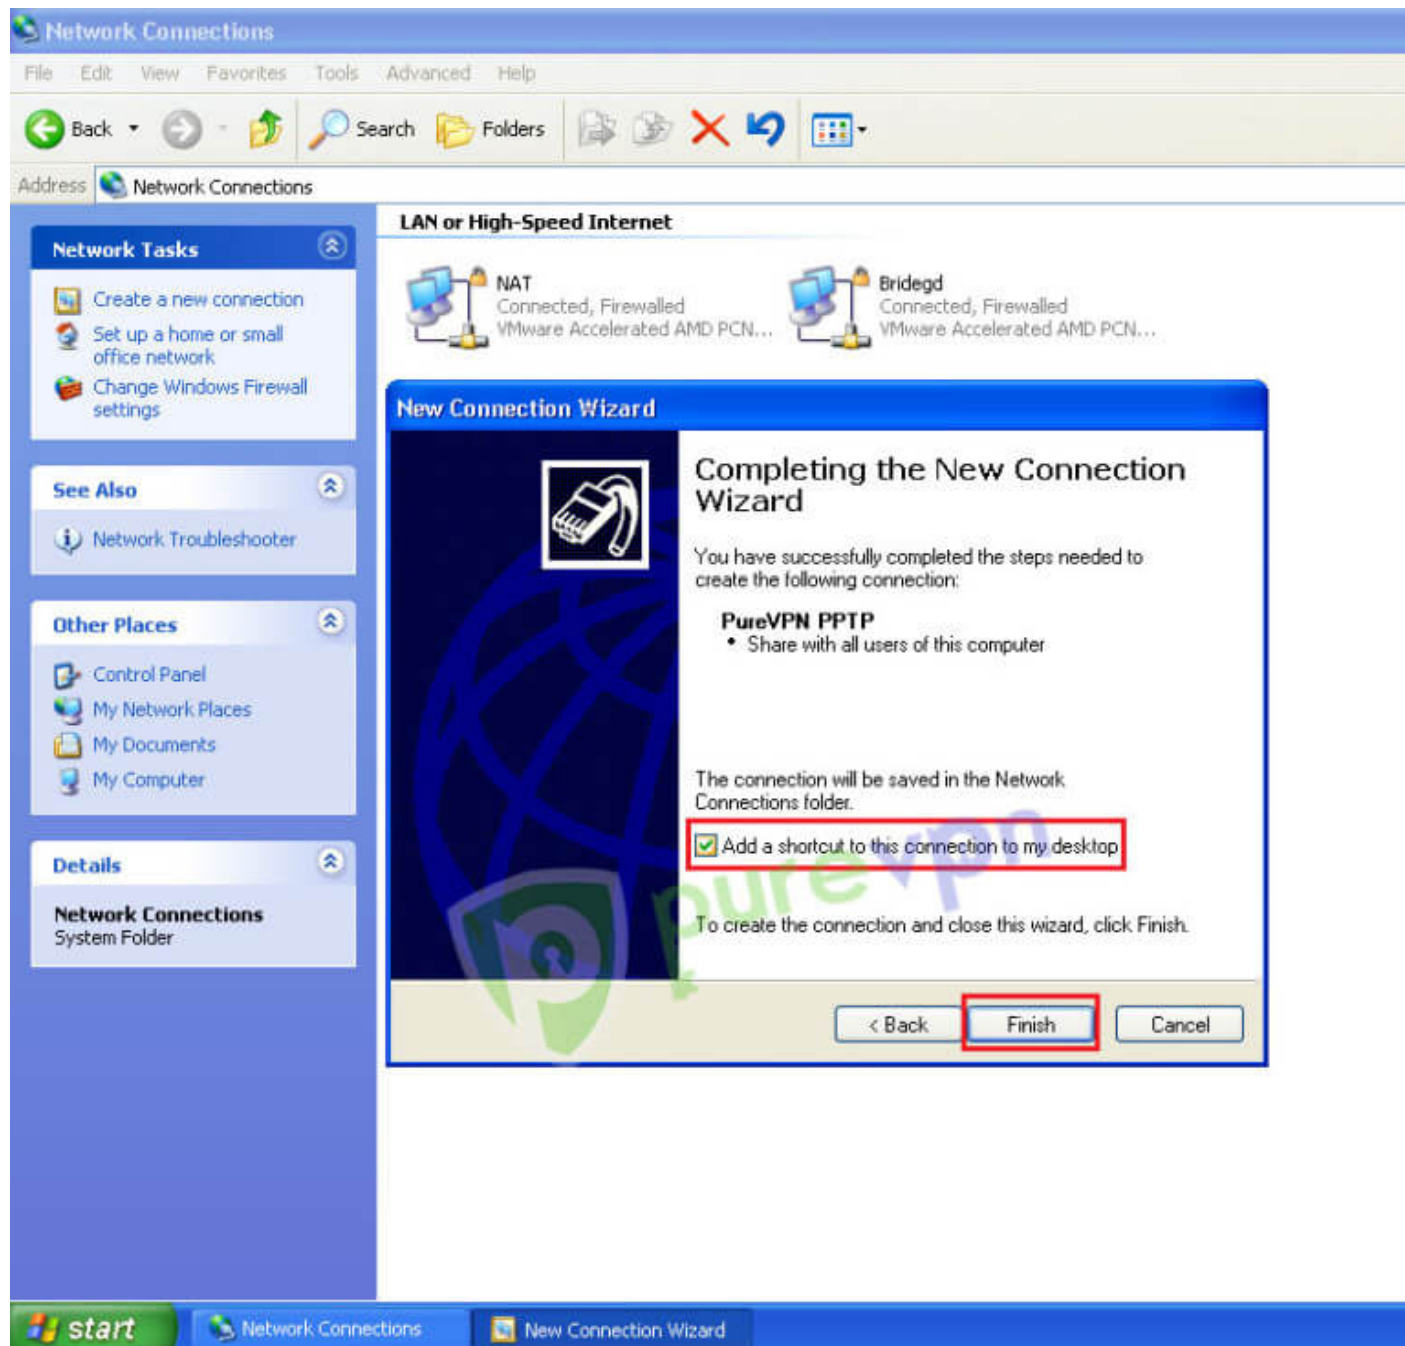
Network Connections

File Edit View Favorites Tools Advanced Help

Back Search Folders

Address Network Connections

Network Tasks

Create a new connection

Set up a home or small office network

Change Windows Firewall settings

See Also

Network Troubleshooter

Other Places

Control Panel

My Network Places

My Documents

My Computer

Details

Network Connections
System Folder

LAN or High-Speed Internet

NAT
Connected, Firewalled
VMware Accelerated AMD PCN...

Bridegd
Connected, Firewalled
VMware Accelerated AMD PCN...

New Connection Wizard

Completing the New Connection Wizard

You have successfully completed the steps needed to create the following connection:

PureVPN PPTP
• Share with all users of this computer

The connection will be saved in the Network Connections folder.

Add a shortcut to this connection to my desktop

To create the connection and close this wizard, click Finish.

< Back Finish Cancel

purevpn

start Network Connections New Connection Wizard